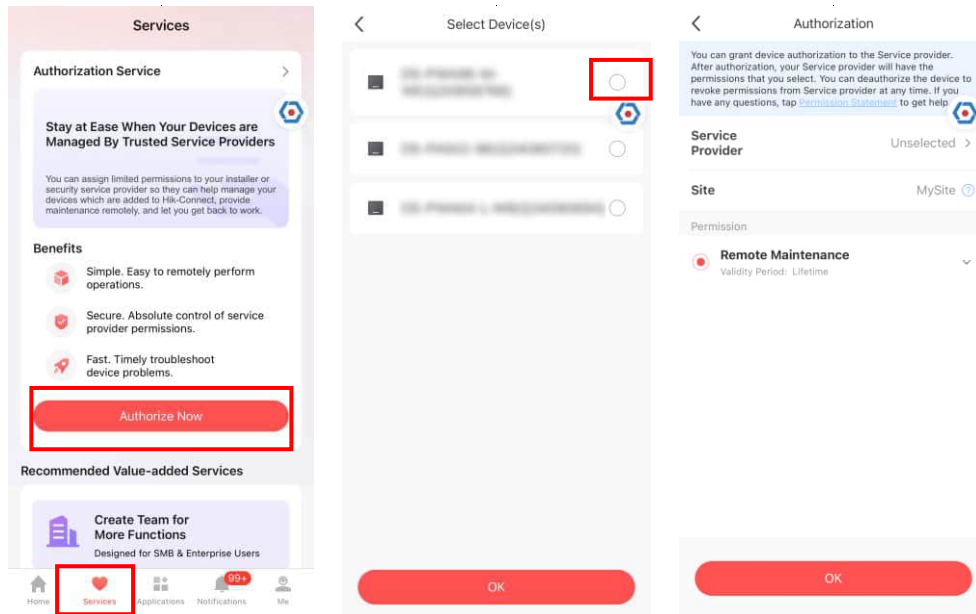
Services

Authorization Service

Stay at Ease When Your Devices are Managed By Trusted Service Providers

You can assign limited permissions to your installer or security service provider so they can help manage your devices which are added to Hik-Connect, provide maintenance remotely, and let you get back to work.

Benefits

Simple. Easy to remotely perform operations.

Secure. Absolute control of service provider permissions.

Fast. Timely troubleshoot device problems.

Authorize Now

Recommended Value-added Services

Create Team for More Functions

Designed for SMB & Enterprise Users

Home Services Applications 99+ Notifications Me

Select Device(s)

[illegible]

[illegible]

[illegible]

OK

Authorization

You can grant device authorization to the Service provider. After authorization, your Service provider will have the permissions that you select. You can deauthorize the device to revoke permissions from Service provider at any time. If you have any questions, tap Permission Statement to get help.

Service Provider Unselected

Site MySite

Permission

Remote Maintenance

Validity Period: Lifetime

OK